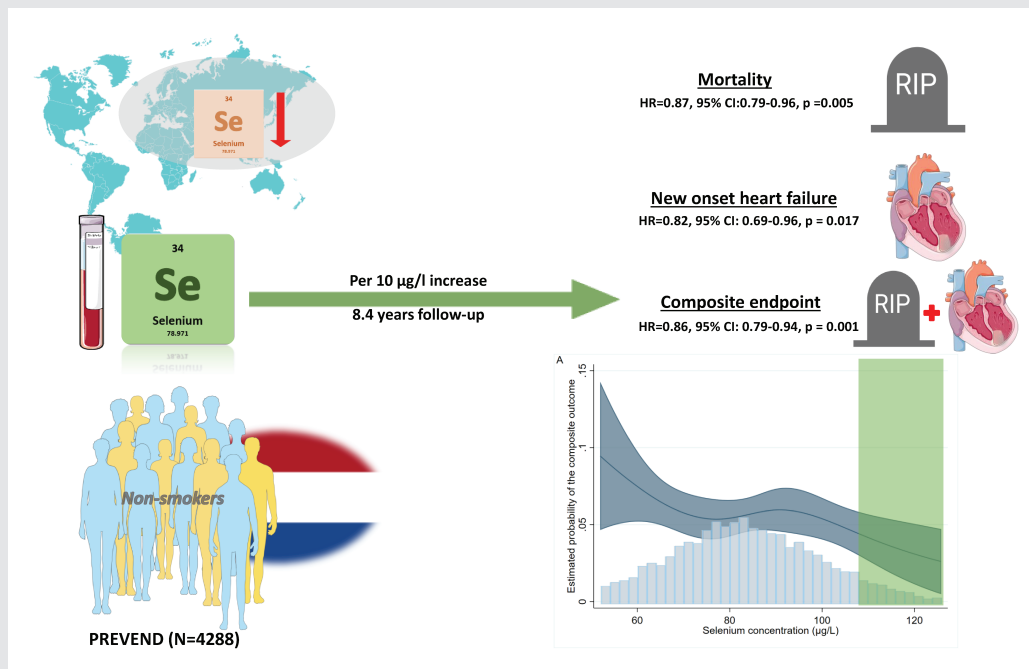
34
Se
Selenium
78.971

34
Se
Selenium
78.971

Per 10 µg/l increase
8.4 years follow-up

Non-smokers

PREVEND (N=4288)

Mortality
HR=0.87, 95% CI:0.79-0.96, p =0.005

RIP

New onset heart failure
HR=0.82, 95% CI: 0.69-0.96, p = 0.017

Composite endpoint
HR=0.86, 95% CI: 0.79-0.94, p = 0.001

RIP

A
Estimated probability of the composite outcome
0
.05
.1
.15
60
80
100
120
Selenium concentration (µg/L)